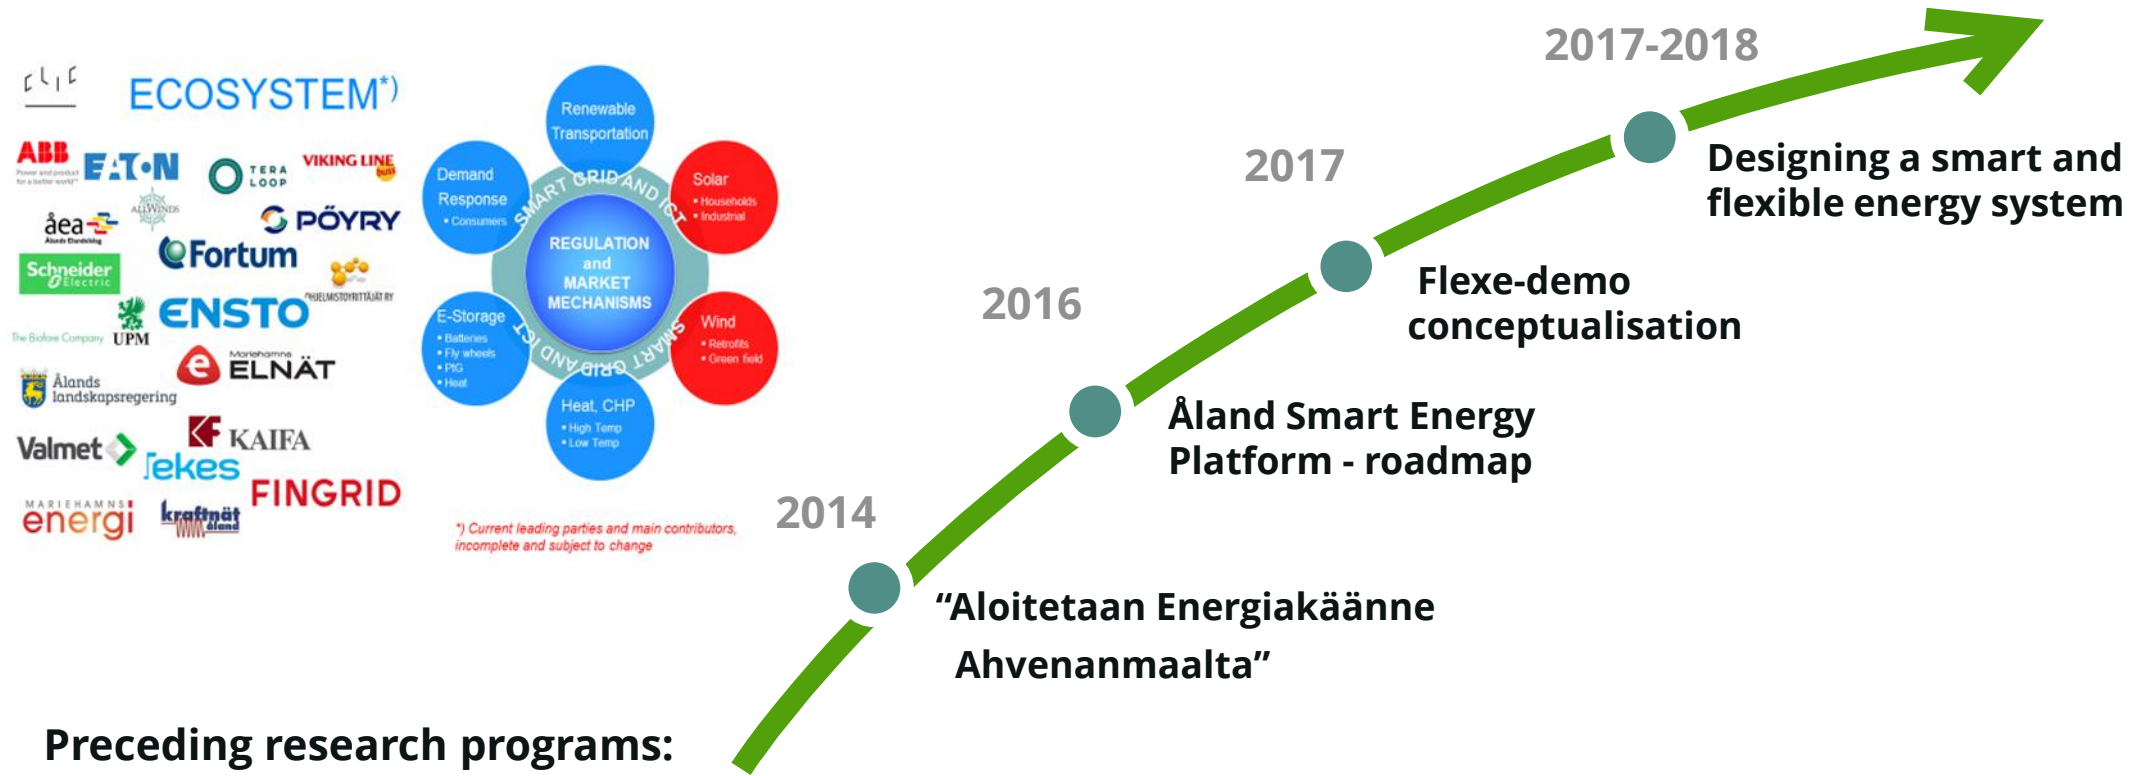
ECOSYSTEM*)

ABB
EATON
TERA LOOP
VIKING LINE
äea
ALLWINDS
PÖYRY
Fortum
Schneider Electric
UPM
ENSTO
PHUELMISTOYRITTÄJÄT RY
Ålands landskapsregering
Mariehamns ELNÄT
Valmet
KAIFA
Tekes
FINGRID
MARIEHAMNS energi
kraftnät åland

Renewable Transportation
Solar
• Households
• Industrial
Demand Response
• Consumers
SMART GRID AND ICT
REGULATION and MARKET MECHANISMS
E-Storage
• Batteries
• Fly wheels
• P2G
• Heat
Wind
• Retrofits
• Green field
Heat, CHP
• High Temp
• Low Temp

*) Current leading parties and main contributors, incomplete and subject to change

2017-2018
Designing a smart and flexible energy system
2017
Flexe-demo conceptualisation
2016
Åland Smart Energy Platform - roadmap
2014
“Aloitetaan Energiakäänne Ahvenanmaalta”

Preceding research programs: